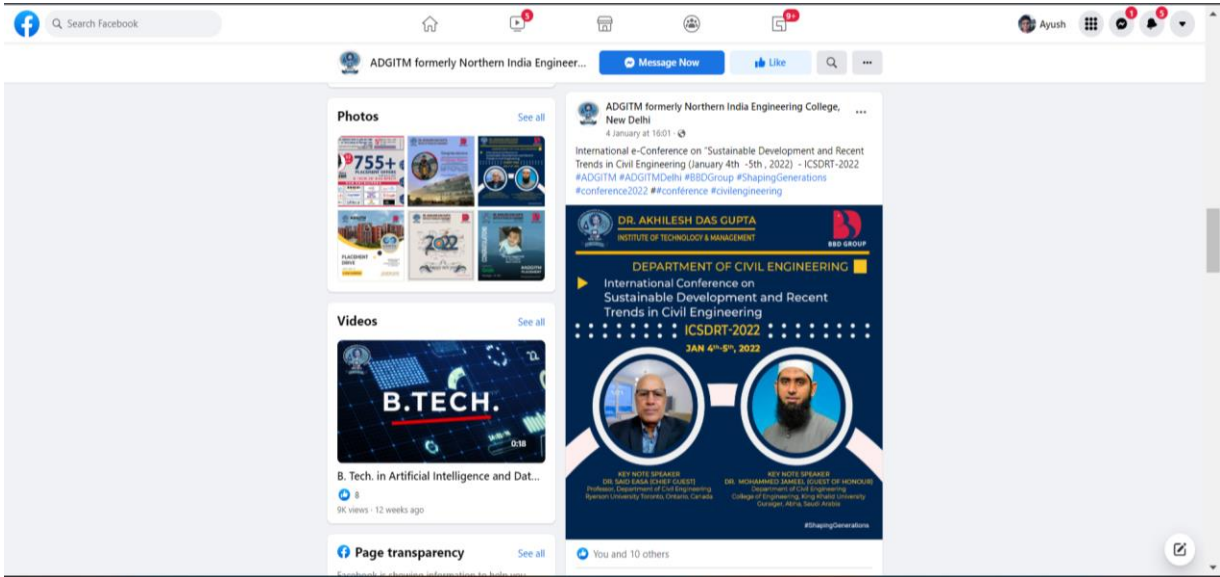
Search Facebook

5

9+

Ayush

1

5

ADGITM formerly Northern India Engineer...

Message Now

Like

Photos

See all

755+

PLACEMENT OFFERS

PLACEMENT DRIVE

2022

ADGITM

Videos

See all

B.TECH.

0:18

B. Tech. in Artificial Intelligence and Dat...

8

9K views · 12 weeks ago

Page transparency

See all

ADGITM formerly Northern India Engineering College, New Delhi

4 January at 16:01 ·

International e-Conference on "Sustainable Development and Recent Trends in Civil Engineering (January 4th -5th , 2022) - ICSDRT-2022 #ADGITM #ADGITMDelhi #BBDGroup #ShapingGenerations #conference2022 ##conférence #civilengineering

DR. AKHILESH DAS GUPTA

INSTITUTE OF TECHNOLOGY & MANAGEMENT

BBD GROUP

DEPARTMENT OF CIVIL ENGINEERING

International Conference on Sustainable Development and Recent Trends in Civil Engineering

ICSDRT-2022

JAN $4^{th}$-$5^{th}$, 2022

KEY NOTE SPEAKER
DR. SAID EASA (CHIEF GUEST)
Professor, Department of Civil Engineering
Ryerson University Toronto, Ontario, Canada

KEY NOTE SPEAKER
DR. MOHAMMED JAMEEL (GUEST OF HONOUR)
Department of Civil Engineering
College of Engineering, King Khalid University
Guraiger, Abha, Saudi Arabia

#ShapingGenerations

You and 10 others